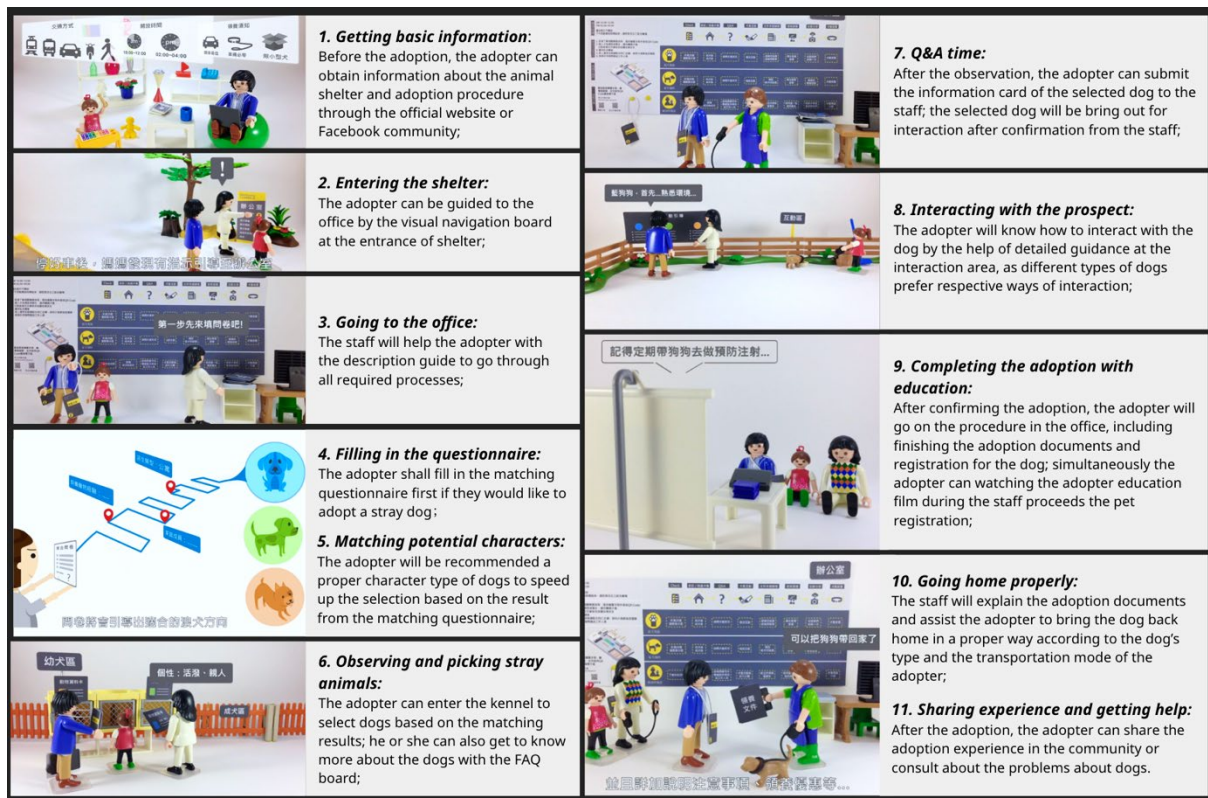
交通方式 開放時間 適養選擇

13:00~17:00 02:00~04:00 隨小型犬

**1. Getting basic information**: Before the adoption, the adopter can obtain information about the animal shelter and adoption procedure through the official website or Facebook community;

辦公室

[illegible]

**2. Entering the shelter:** The adopter can be guided to the office by the visual navigation board at the entrance of shelter;

第一步先來填問卷吧!

**3. Going to the office:** The staff will help the adopter with the description guide to go through all required processes;

問卷將會引導出適合的狗犬方向

**4. Filling in the questionnaire:** The adopter shall fill in the matching questionnaire first if they would like to adopt a stray dog;

**5. Matching potential characters:** The adopter will be recommended a proper character type of dogs to speed up the selection based on the result from the matching questionnaire;

幼犬區

個性：活潑、親人

成犬區

**6. Observing and picking stray animals:** The adopter can enter the kennel to select dogs based on the matching results; he or she can also get to know more about the dogs with the FAQ board;

**7. Q&A time:** After the observation, the adopter can submit the information card of the selected dog to the staff; the selected dog will be bring out for interaction after confirmation from the staff;

籠狗狗，首先...熟悉環境...

互動區

**8. Interacting with the prospect:** The adopter will know how to interact with the dog by the help of detailed guidance at the interaction area, as different types of dogs prefer respective ways of interaction;

記得定期帶狗狗去做預防注射...

**9. Completing the adoption with education:** After confirming the adoption, the adopter will go on the procedure in the office, including finishing the adoption documents and registration for the dog; simultaneously the adopter can watching the adopter education film during the staff proceeds the pet registration;

辦公室

可以把狗狗帶回家了

領養文件

並且詳細說明注意事項、飼養需要等...

**10. Going home properly:** The staff will explain the adoption documents and assist the adopter to bring the dog back home in a proper way according to the dog's type and the transportation mode of the adopter;

**11. Sharing experience and getting help:** After the adoption, the adopter can share the adoption experience in the community or consult about the problems about dogs.